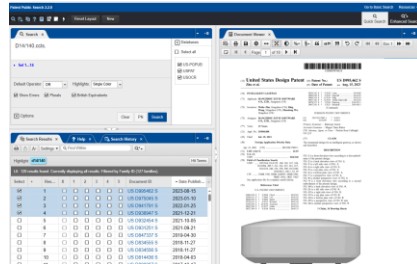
Patent Public Search 2.2.0

Reset Layout

New

Go to Basic Search

Quick Search

Advanced Search

Search

D14/140.ccls.

Databases

US-PGPUB

USPAT

USOCR

Default Operator

OR

Highlight

Single Color

Show Errors

Plurals

British Equivalents

Options

Clear

PN

Search

Search Results

Tags

Search History

Highlight

Results

Select

#

Document ID

Date Publish...

1

US D983450 S

2023-08-15

2

US D975085 S

2023-01-10

3

US D967781 S

2022-10-25

4

US D930647 S

2021-09-14

5

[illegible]

2021-10-05

6

US D923251 S

2021-06-29

7

US D867297 S

2019-11-19

8

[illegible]

2016-11-15

9

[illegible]

2016-11-27

10

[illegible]

2016-10-04

11

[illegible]

2016-09-20

Document Viewer

Page 1 of 10

United States Design Patent

US D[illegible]

Date of Patent:

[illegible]